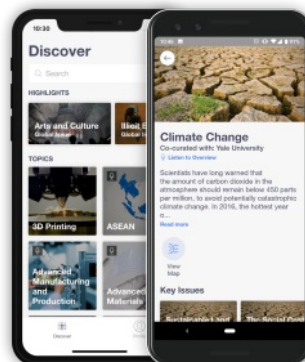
10:30

Discover

Search

HIGHLIGHTS

Arts and Culture
Global Issue

Illicit E
Global Is

TOPICS

3D Printing

ASEAN

Advanced Manufacturing and Production

Advanced Materials

Discover

Climate Change

Co-curated with: Yale University

Listen to Overview

Scientists have long warned that the amount of carbon dioxide in the atmosphere should remain below 450 parts per million, to avoid potentially catastrophic climate change. In 2016, the hottest year o...

Read more

View Map

Key Issues

Sustainable Land

The Social Cost